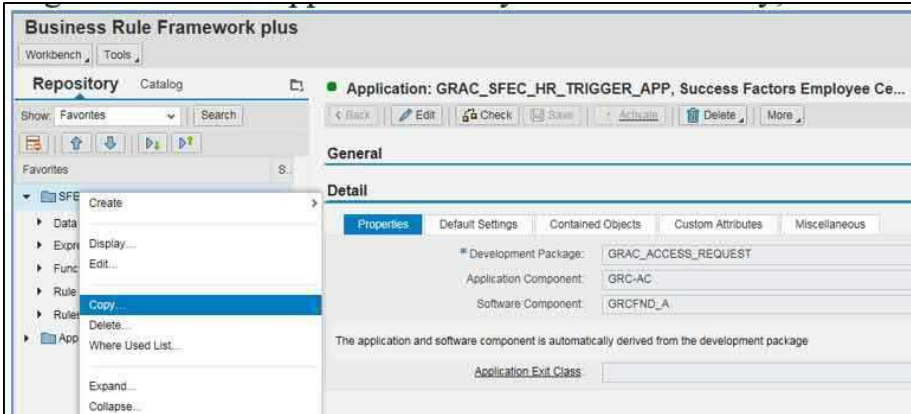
Business Rule Framework plus

Workbench Tools

Repository Catalog

Show: Favorites Search

Favorites S.

SFE

Data

Expr

Func

Rule

Rule

App

Create

Display...

Edit...

Copy...

Delete...

Where Used List...

Expand...

Collapse...

Application: GRAC_SFEC_HR_TRIGGER_APP, Success Factors Employee Ce...

< Back Edit Check Save Activate Delete More

General

Detail

Properties Default Settings Contained Objects Custom Attributes Miscellaneous

* Development Package: GRAC_ACCESS_REQUEST

Application Component: GRC-AC

Software Component: GRCFND_A

The application and software component is automatically derived from the development package

Application Exit Class